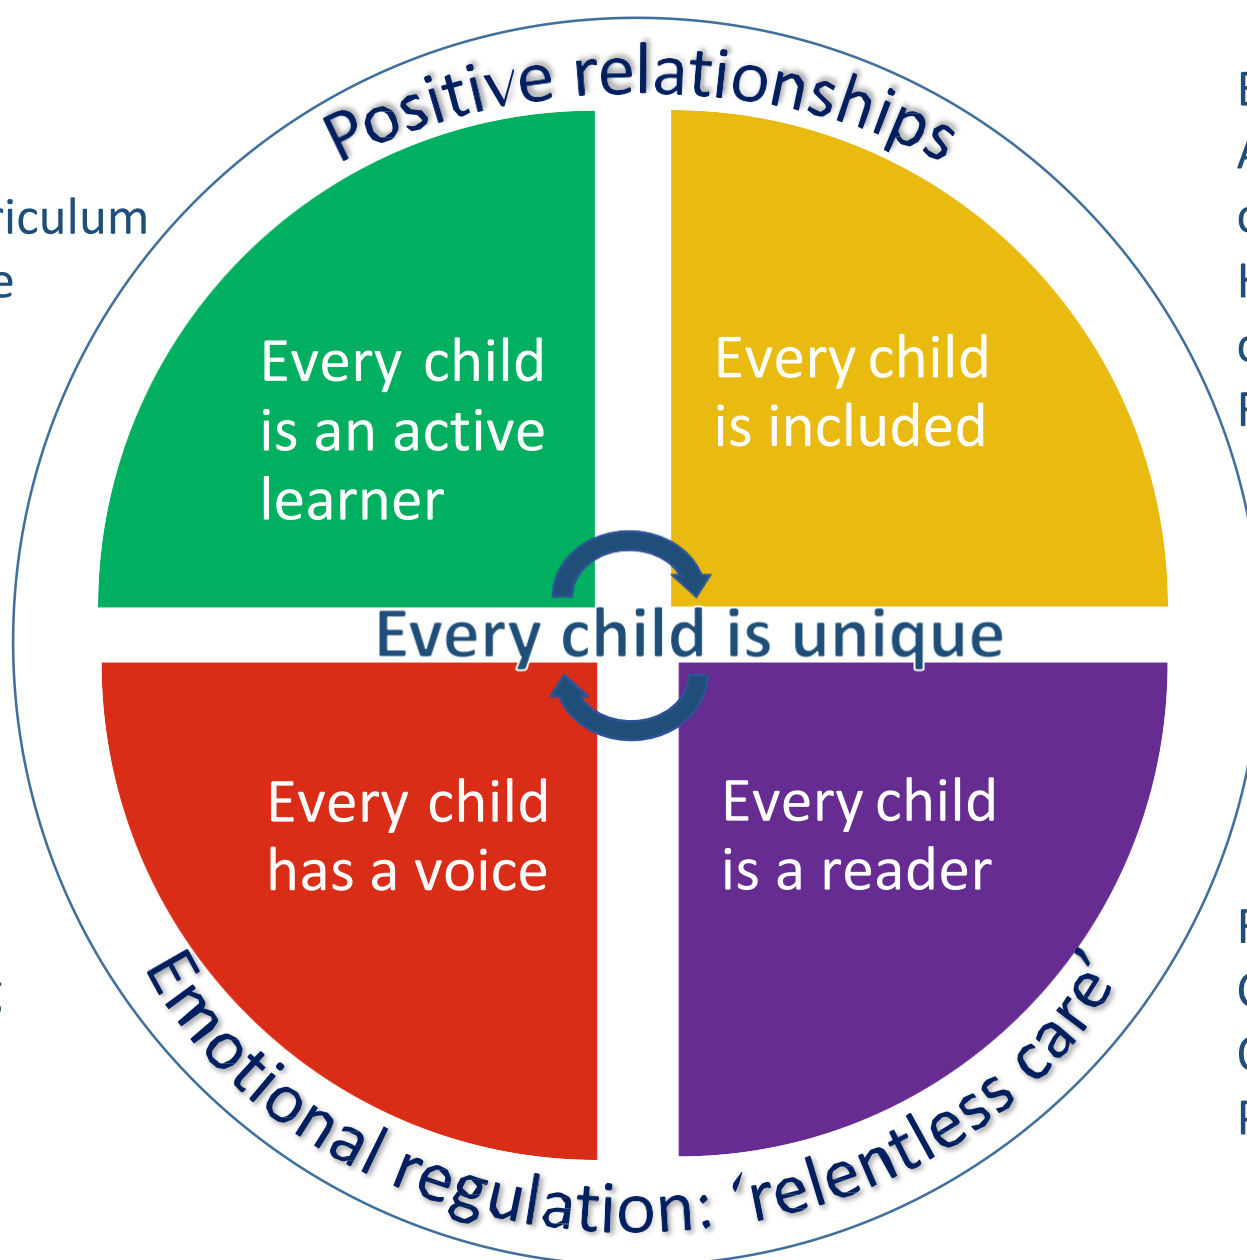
riculum
e

Positive relationships

Every child is an active learner

Every child is included

Every child is unique

Every child has a voice

Every child is a reader

Emotional regulation: 'relentless care'